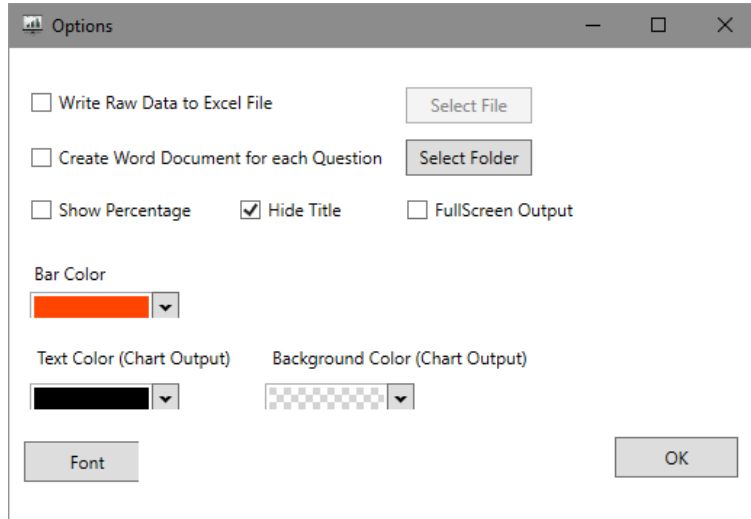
Options

Write Raw Data to Excel File

Select File

Create Word Document for each Question

Select Folder

Show Percentage

Hide Title

FullScreen Output

Bar Color

Text Color (Chart Output)

Background Color (Chart Output)

Font

OK